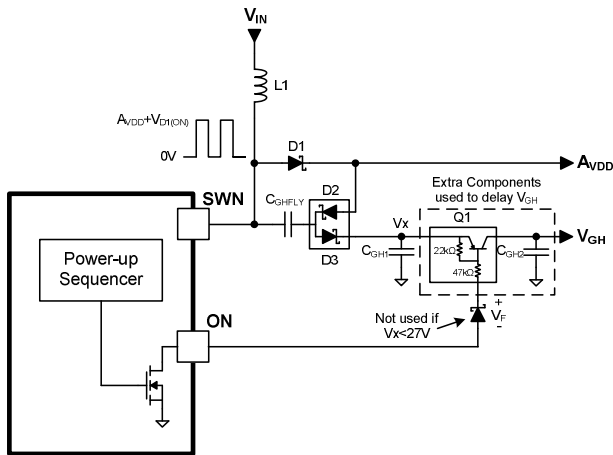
$V_{IN}$

L1

$A_{VDD}+V_{D1(ON)}$

0V

D1

$A_{VDD}$

SWN

$C_{GHFLY}$

D2

D3

Extra Components used to delay $V_{GH}$

Vx

Q1

$C_{GH1}$

22kΩ

47kΩ

$C_{GH2}$

$V_{GH}$

Power-up Sequencer

ON

Not used if Vx<27V

+

$V_F$

-